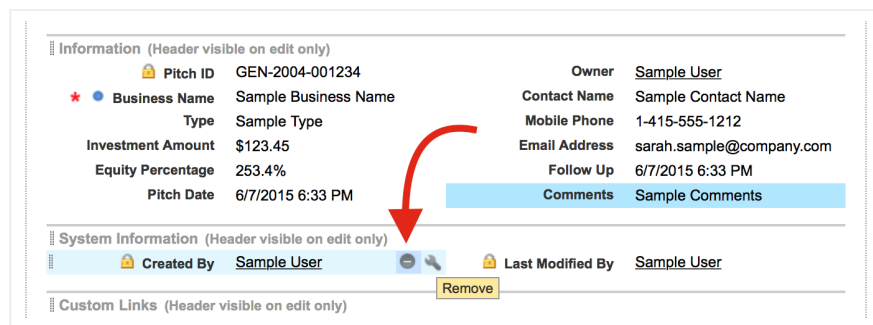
Information (Header visible on edit only)

| | | | |
|---|---|---|---|
| Pitch ID | GEN-2004-001234 | Owner | Sample User |
| * Business Name | Sample Business Name | Contact Name | Sample Contact Name |
| Type | Sample Type | Mobile Phone | 1-415-555-1212 |
| Investment Amount | $123.45 | Email Address | sarah.sample@company.com |
| Equity Percentage | 253.4% | Follow Up | 6/7/2015 6:33 PM |
| Pitch Date | 6/7/2015 6:33 PM | Comments | Sample Comments |

System Information (Header visible on edit only)

| | | | |
|---|---|---|---|
| Created By | Sample User | Last Modified By | Sample User |

Remove

Custom Links (Header visible on edit only)